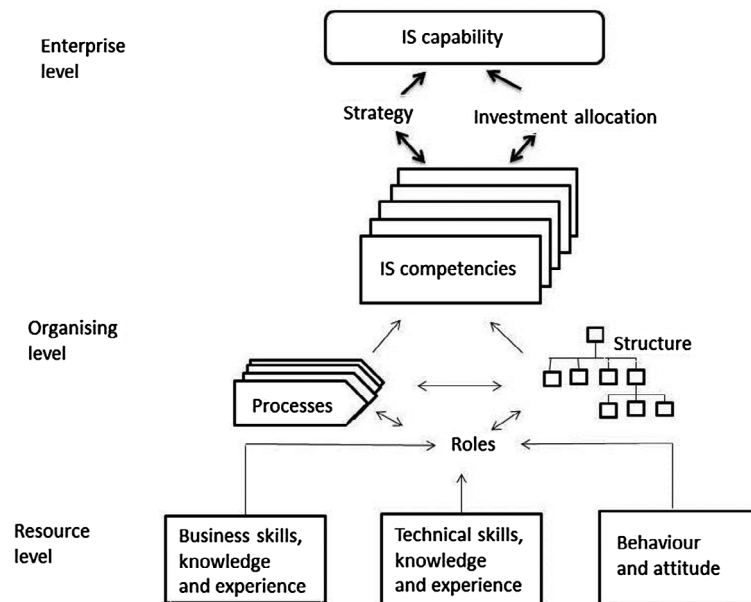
Enterprise level

IS capability

Strategy

Investment allocation

IS competencies

Organising level

Structure

Processes

Roles

Resource level

Business skills, knowledge and experience

Technical skills, knowledge and experience

Behaviour and attitude